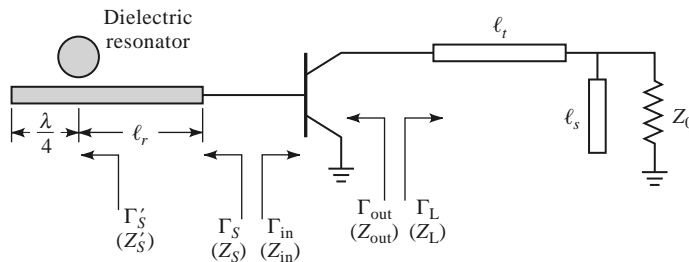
Dielectric resonator

$\frac{\lambda}{4}$

$\ell_r$

$\ell_t$

$\ell_s$

$Z_0$

$\Gamma_S'$
$(Z_S')$

$\Gamma_S$
$(Z_S)$

$\Gamma_{\text{in}}$
$(Z_{\text{in}})$

$\Gamma_{\text{out}}$
$(Z_{\text{out}})$

$\Gamma_L$
$(Z_L)$